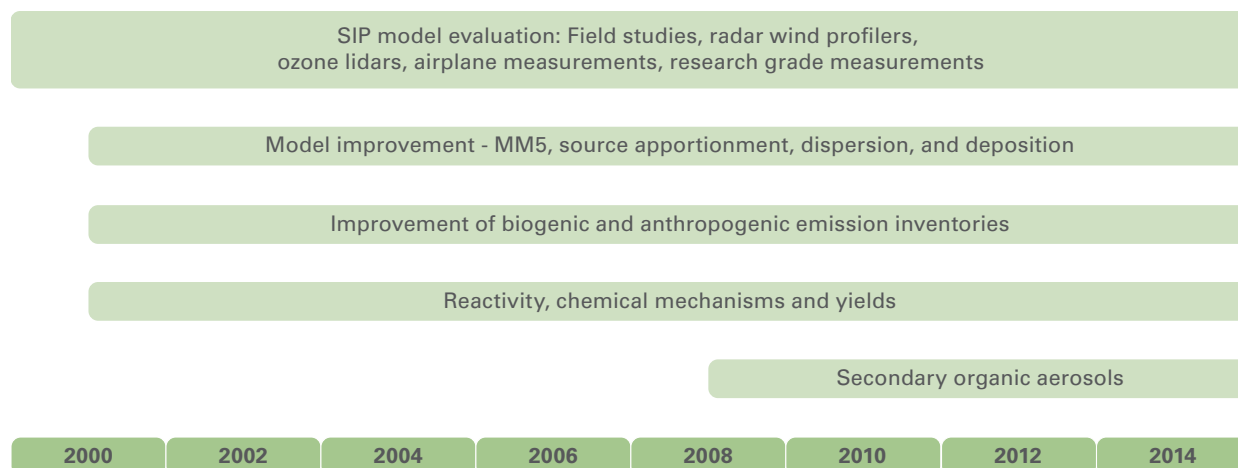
SIP model evaluation: Field studies, radar wind profilers, ozone lidars, airplane measurements, research grade measurements

Model improvement - MM5, source apportionment, dispersion, and deposition

Improvement of biogenic and anthropogenic emission inventories

Reactivity, chemical mechanisms and yields

Secondary organic aerosols

| 2000 | 2002 | 2004 | 2006 | 2008 | 2010 | 2012 | 2014 |
|---|---|---|---|---|---|---|---|